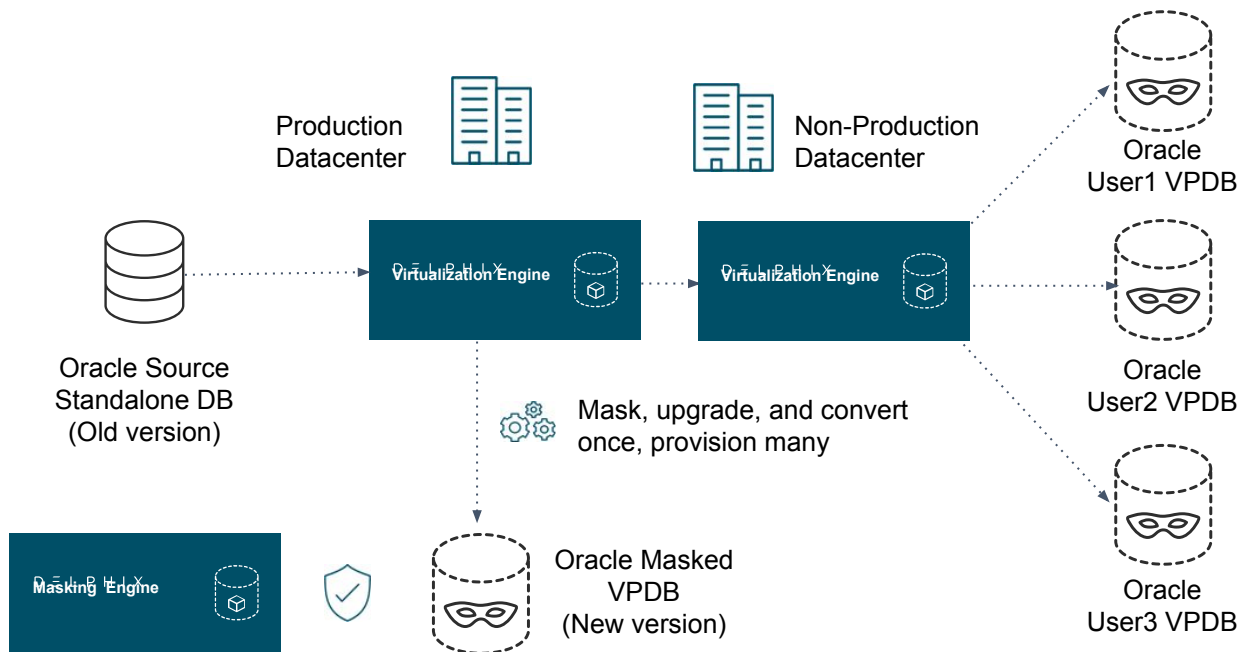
Production Datacenter

Non-Production Datacenter

Oracle User1 VPDB

DELPHIX Virtualization Engine

DELPHIX Virtualization Engine

Oracle User2 VPDB

Oracle Source Standalone DB (Old version)

Mask, upgrade, and convert once, provision many

Oracle User3 VPDB

DELPHIX Masking Engine

Oracle Masked VPDB (New version)